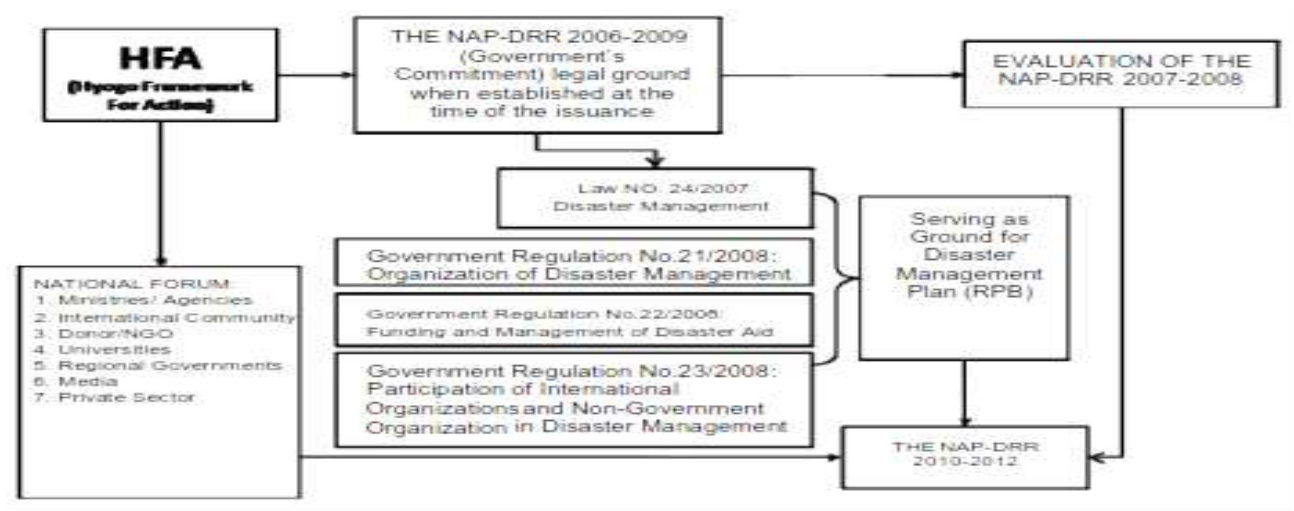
HFA
(Hyogo Framework For Action)

THE NAP-DRR 2006-2009 (Government's Commitment) legal ground when established at the time of the issuance

EVALUATION OF THE NAP-DRR 2007-2008

Law NO. 24/2007: Disaster Management

Government Regulation No.21/2008: Organization of Disaster Management

Government Regulation No.22/2008: Funding and Management of Disaster Aid

Government Regulation No.23/2008: Participation of International Organizations and Non-Government Organization in Disaster Management

Serving as Ground for Disaster Management Plan (RPB)

NATIONAL FORUM:
1. Ministries/ Agencies
2. International Community
3. Donor/NGO
4. Universities
5. Regional Governments
6. Media
7. Private Sector

THE NAP-DRR 2010-2012